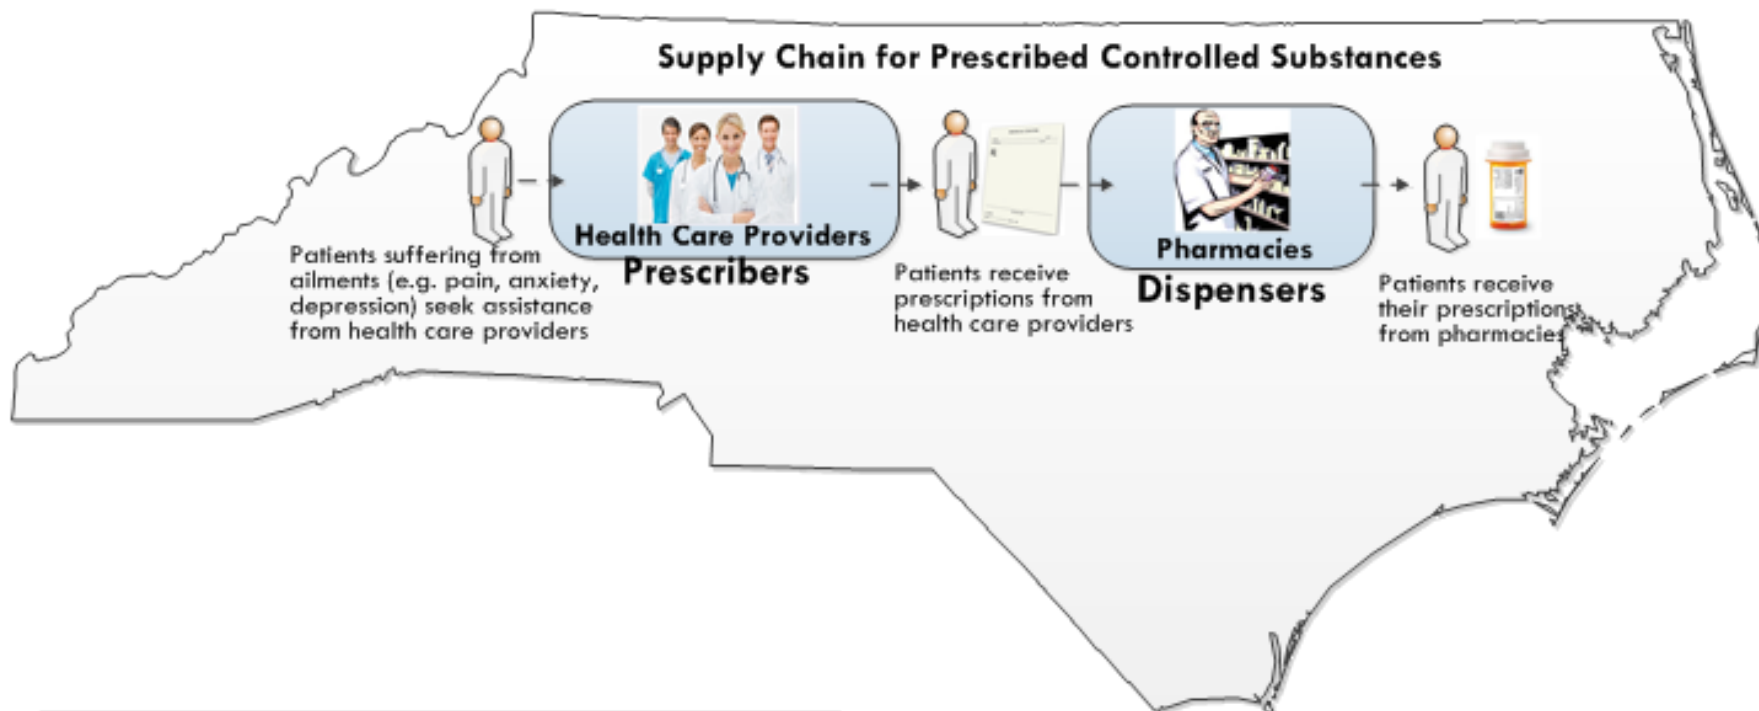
Supply Chain for Prescribed Controlled Substances

Patients suffering from ailments (e.g. pain, anxiety, depression) seek assistance from health care providers

Health Care Providers
Prescribers

Patients receive prescriptions from health care providers

Pharmacies
Dispensers

Patients receive their prescriptions from pharmacies